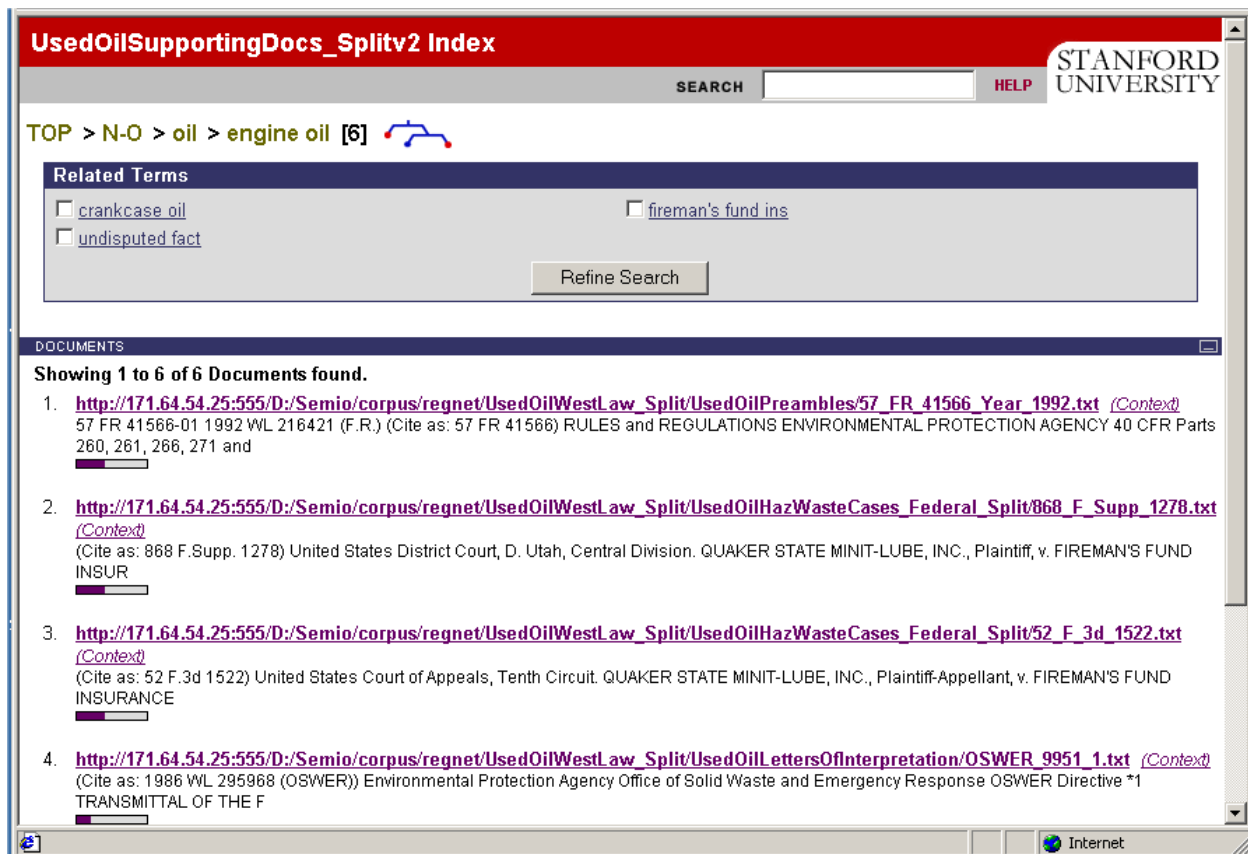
UsedOilSupportingDocs_Splitv2 Index

STANFORD UNIVERSITY

SEARCH HELP

TOP > N-O > oil > engine oil [6]

Related Terms

crankcase oil

fireman's fund ins

undisputed fact

Refine Search

DOCUMENTS

Showing 1 to 6 of 6 Documents found.

1. http://171.64.54.25:555/D:/Semio/corpus/regnet/UsedOilWestLaw_Split/UsedOilPreambles/57_FR_41566_Year_1992.txt (Context)
57 FR 41566-01 1992 WL 216421 (F.R.) (Cite as: 57 FR 41566) RULES and REGULATIONS ENVIRONMENTAL PROTECTION AGENCY 40 CFR Parts 260, 261, 266, 271 and

2. http://171.64.54.25:555/D:/Semio/corpus/regnet/UsedOilWestLaw_Split/UsedOilHazWasteCases_Federal_Split/868_F_Supp_1278.txt (Context)
(Cite as: 868 F.Supp. 1278) United States District Court, D. Utah, Central Division. QUAKER STATE MINIT-LUBE, INC., Plaintiff, v. FIREMAN'S FUND INSUR

3. http://171.64.54.25:555/D:/Semio/corpus/regnet/UsedOilWestLaw_Split/UsedOilHazWasteCases_Federal_Split/52_F_3d_1522.txt (Context)
(Cite as: 52 F.3d 1522) United States Court of Appeals, Tenth Circuit. QUAKER STATE MINIT-LUBE, INC., Plaintiff-Appellant, v. FIREMAN'S FUND INSURANCE

4. http://171.64.54.25:555/D:/Semio/corpus/regnet/UsedOilWestLaw_Split/UsedOilLettersOfInterpretation/OSWER_9951_1.txt (Context)
(Cite as: 1986 WL 295968 (OSWER)) Environmental Protection Agency Office of Solid Waste and Emergency Response OSWER Directive *1 TRANSMITTAL OF THE F

Internet